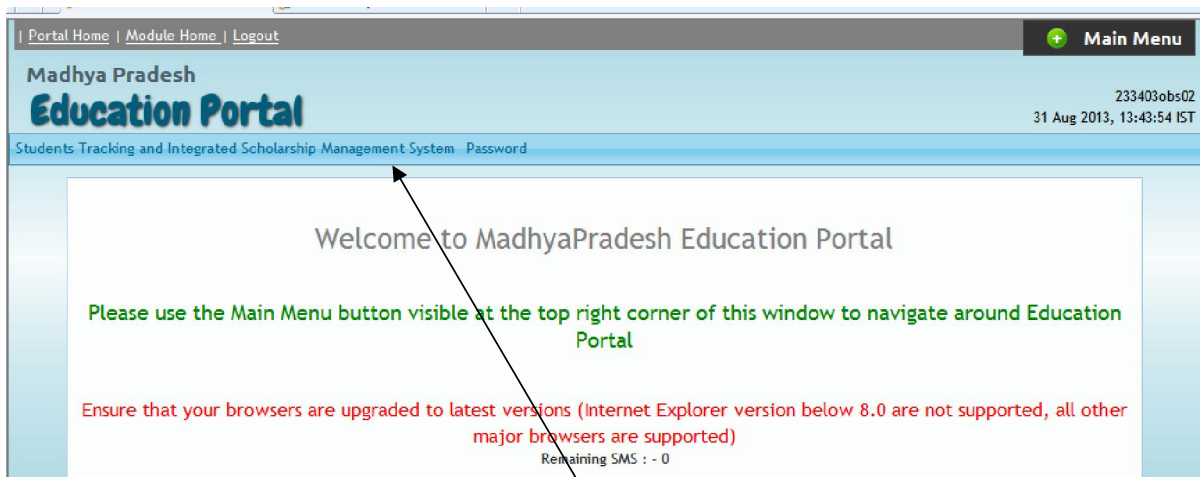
| Portal Home | Module Home | Logout

Main Menu

Madhya Pradesh
Education Portal

233403obs02
31 Aug 2013, 13:43:54 IST

Students Tracking and Integrated Scholarship Management System Password

Welcome to MadhyaPradesh Education Portal

Please use the Main Menu button visible at the top right corner of this window to navigate around Education Portal

Ensure that your browsers are upgraded to latest versions (Internet Explorer version below 8.0 are not supported, all other major browsers are supported)

Remaining SMS : - 0